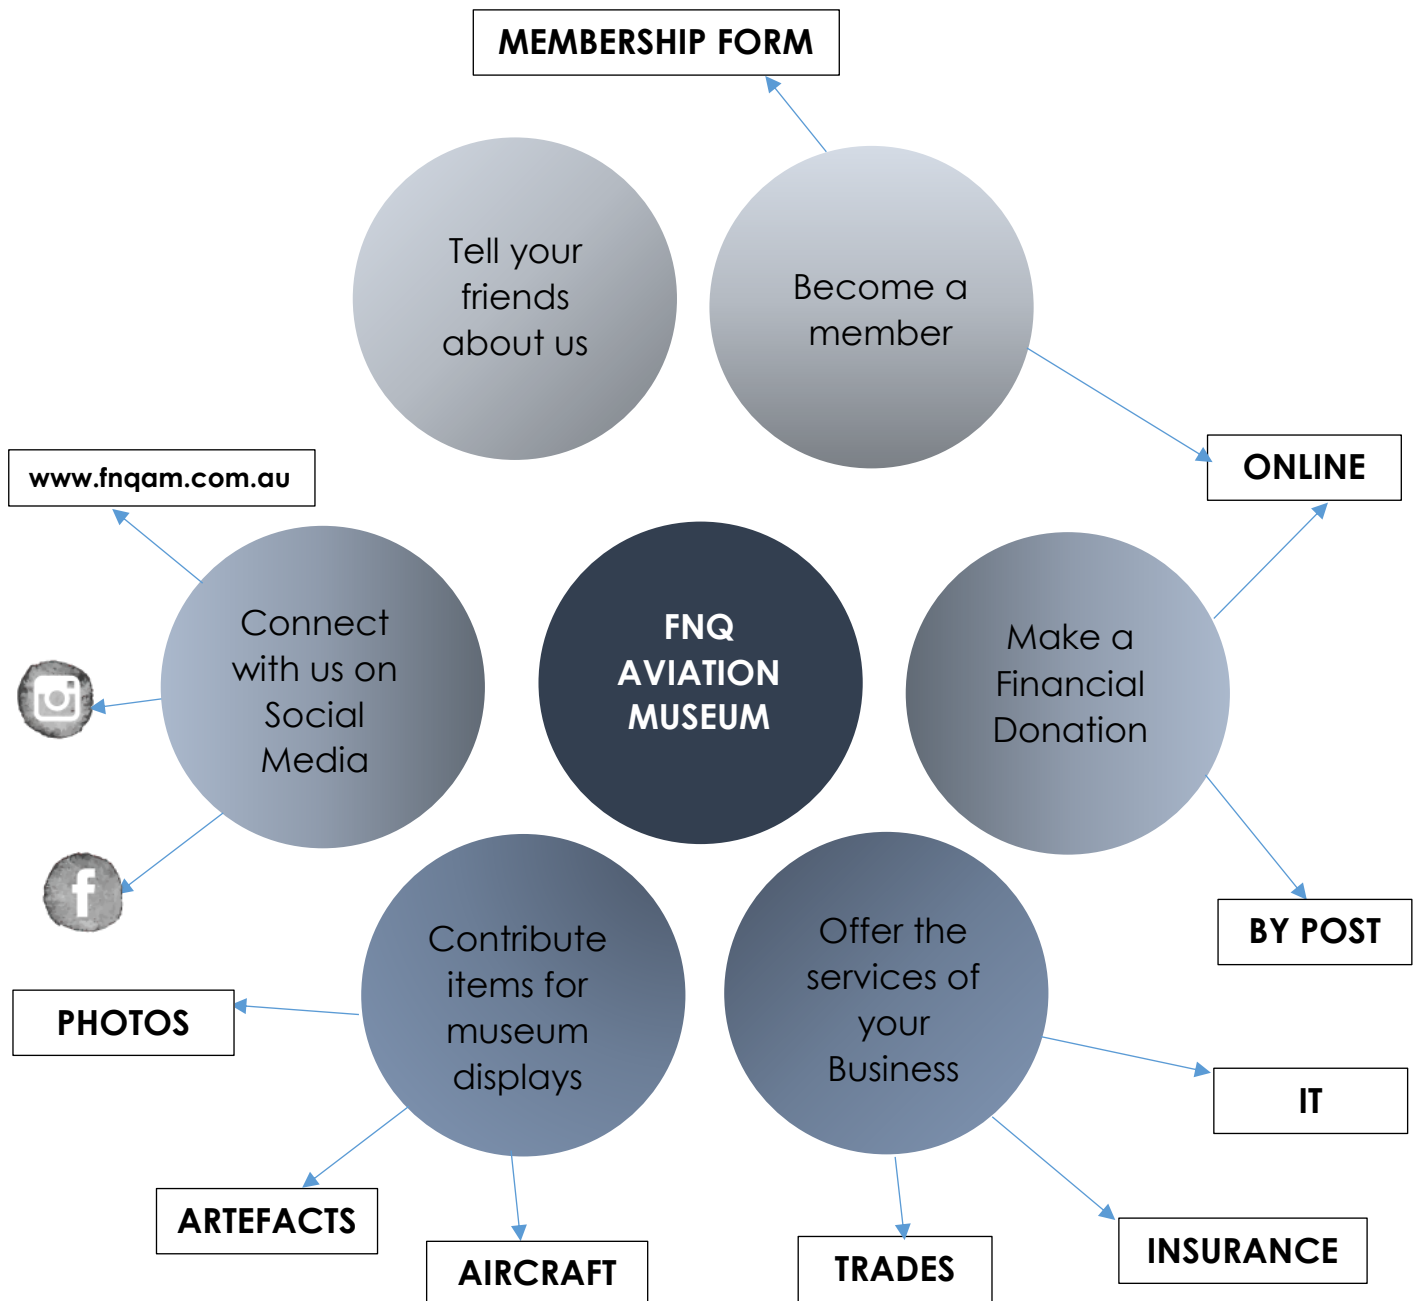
MEMBERSHIP FORM

Tell your friends about us

Become a member

ONLINE

www.fnqam.com.au

Connect with us on Social Media

FNQ AVIATION MUSEUM

Make a Financial Donation

BY POST

Contribute items for museum displays

Offer the services of your Business

PHOTOS

IT

ARTEFACTS

AIRCRAFT

TRADES

INSURANCE